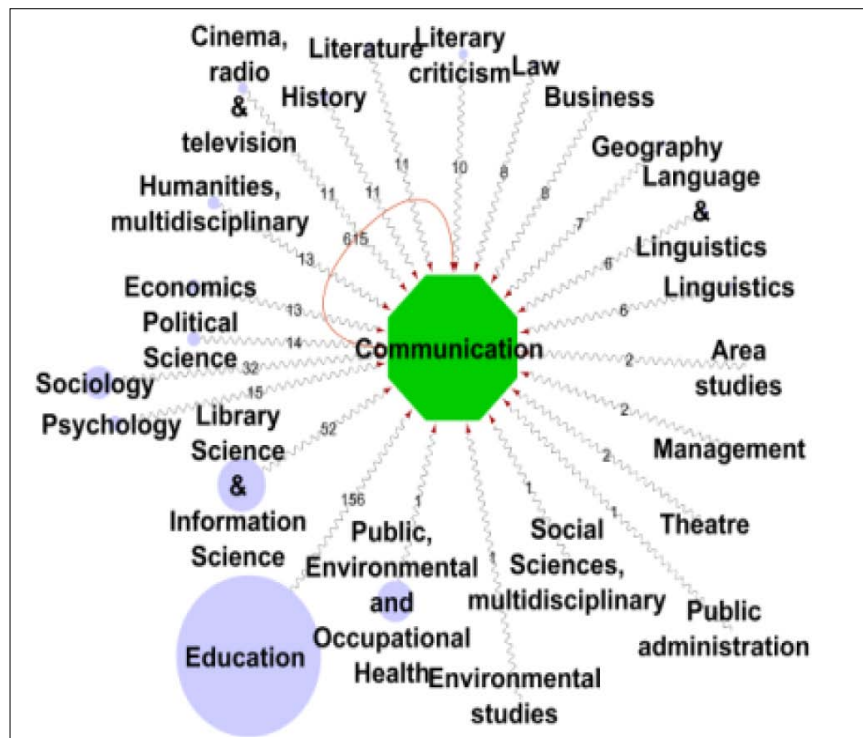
Cinema, radio & television

Literature

Literary criticism

Law

History

Business

Geography

Language & Linguistics

Linguistics

Humanities, multidisciplinary

Economics

Political Science

Sociology

Psychology

Library Science & Information Science

Education

Public, Environmental and Occupational Health

Environmental studies

Social Sciences, multidisciplinary

Public administration

Theatre

Management

Area studies

Communication

11

11

11

10

8

8

7

6

6

13

615

13

14

32

15

52

156

1

1

1

1

2

2

2